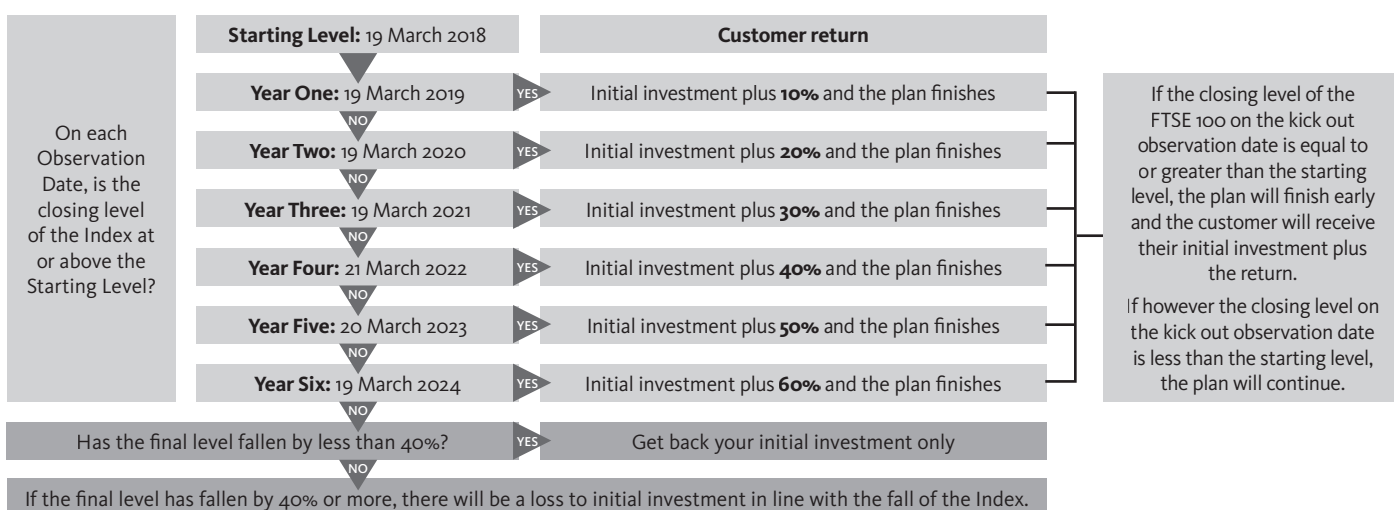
On each Observation Date, is the closing level of the Index at or above the Starting Level?

**Starting Level:** 19 March 2018

**Customer return**

**Year One:** 19 March 2019 YES Initial investment plus **10%** and the plan finishes

NO

**Year Two:** 19 March 2020 YES Initial investment plus **20%** and the plan finishes

NO

**Year Three:** 19 March 2021 YES Initial investment plus **30%** and the plan finishes

NO

**Year Four:** 21 March 2022 YES Initial investment plus **40%** and the plan finishes

NO

**Year Five:** 20 March 2023 YES Initial investment plus **50%** and the plan finishes

NO

**Year Six:** 19 March 2024 YES Initial investment plus **60%** and the plan finishes

NO

Has the final level fallen by less than 40%? YES Get back your initial investment only

NO

If the final level has fallen by 40% or more, there will be a loss to initial investment in line with the fall of the Index.

If the closing level of the FTSE 100 on the kick out observation date is equal to or greater than the starting level, the plan will finish early and the customer will receive their initial investment plus the return.

If however the closing level on the kick out observation date is less than the starting level, the plan will continue.